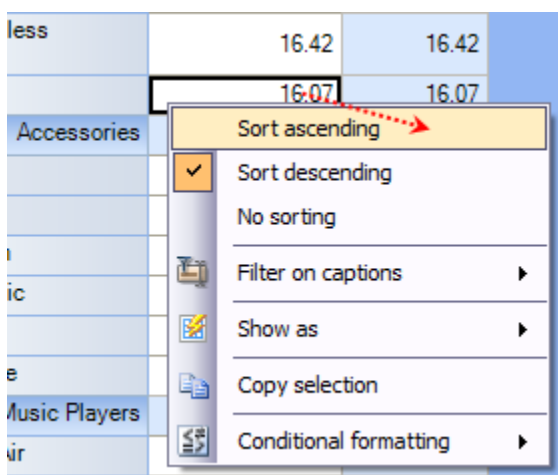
| less | 16.42 | 16.42 |
|---|---|---|
| | 16.07 | 16.07 |
| Accessories | | |
| | | |
| | | |
| n | | |
| ic | | |
| | | |
| e | | |
| Music Players | | |
| Air | | |

Sort ascending
Sort descending
No sorting
Filter on captions
Show as
Copy selection
Conditional formatting